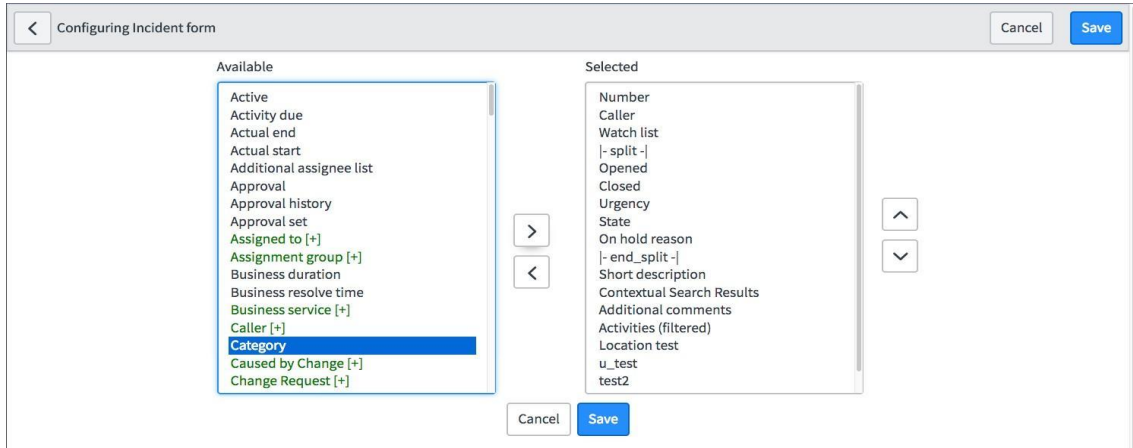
Configuring Incident form

Cancel Save

Available

Active
Activity due
Actual end
Actual start
Additional assignee list
Approval
Approval history
Approval set
Assigned to [+]
Assignment group [+]
Business duration
Business resolve time
Business service [+]
Caller [+]
Category
Caused by Change [+]
Change Request [+]

Selected

Number
Caller
Watch list
|- split -|
Opened
Closed
Urgency
State
On hold reason
|- end_split -|
Short description
Contextual Search Results
Additional comments
Activities (filtered)
Location test
u_test
test2

Cancel Save